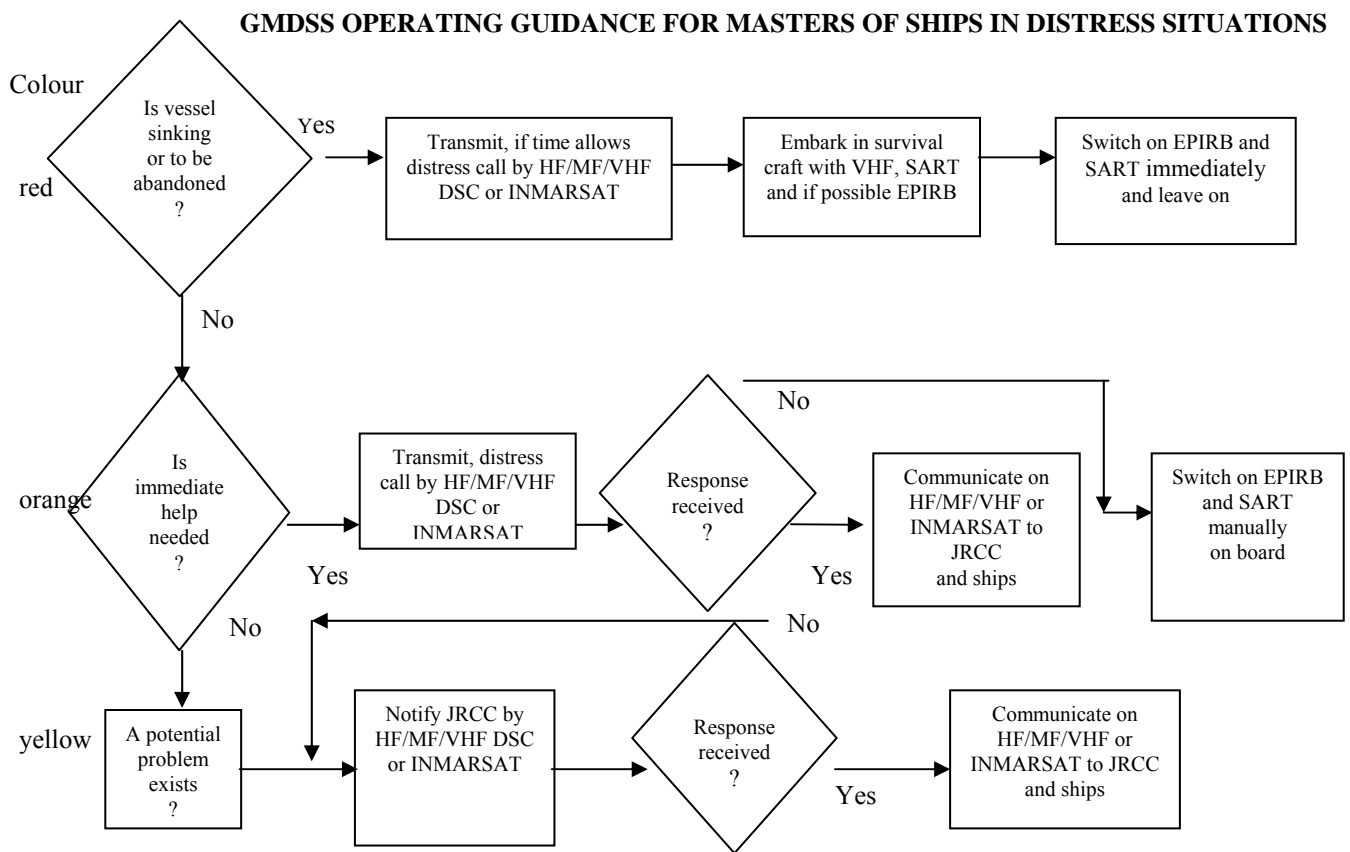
GMDSS OPERATING GUIDANCE FOR MASTERS OF SHIPS IN DISTRESS SITUATIONS

Colour

red

Is vessel sinking or to be abandoned ?

Yes

Transmit, if time allows distress call by HF/MF/VHF DSC or INMARSAT

Embark in survival craft with VHF, SART and if possible EPIRB

Switch on EPIRB and SART immediately and leave on

No

orange

Is immediate help needed ?

Yes

Transmit, distress call by HF/MF/VHF DSC or INMARSAT

Response received ?

No

Yes

Communicate on HF/MF/VHF or INMARSAT to JRCC and ships

Switch on EPIRB and SART manually on board

No

No

yellow

A potential problem exists ?

Notify JRCC by HF/MF/VHF DSC or INMARSAT

Response received ?

Yes

Communicate on HF/MF/VHF or INMARSAT to JRCC and ships